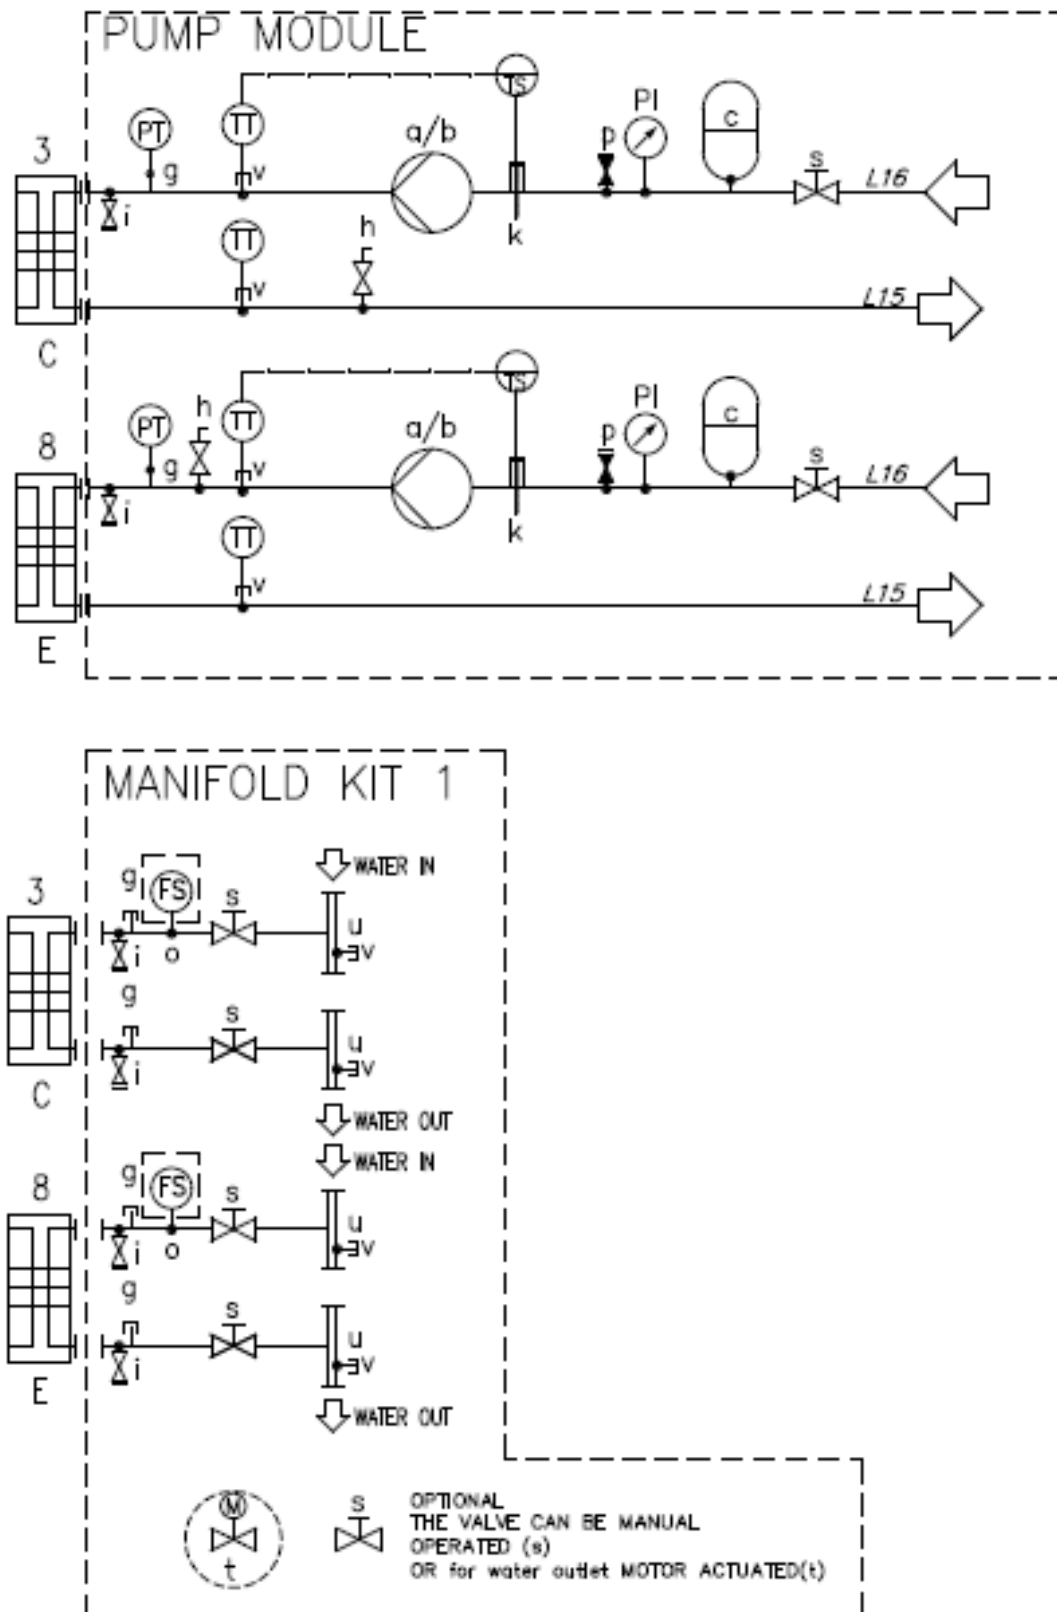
PUMP MODULE

3
PT
g
i
TT
v
a/b
TS
k
p
PI
c
s
L16
TT
v
h
L15
C

8
PT
g
h
i
TT
v
a/b
TS
k
p
PI
c
s
L16
TT
v
L15
E

MANIFOLD KIT 1

3
g
FS
i
o
s
WATER IN
u
v
g
i
s
u
v
C
WATER OUT

8
g
FS
i
o
s
WATER IN
u
v
g
i
s
u
v
E
WATER OUT

M
t
s
OPTIONAL
THE VALVE CAN BE MANUAL OPERATED (s)
OR for water outlet MOTOR ACTUATED(t)